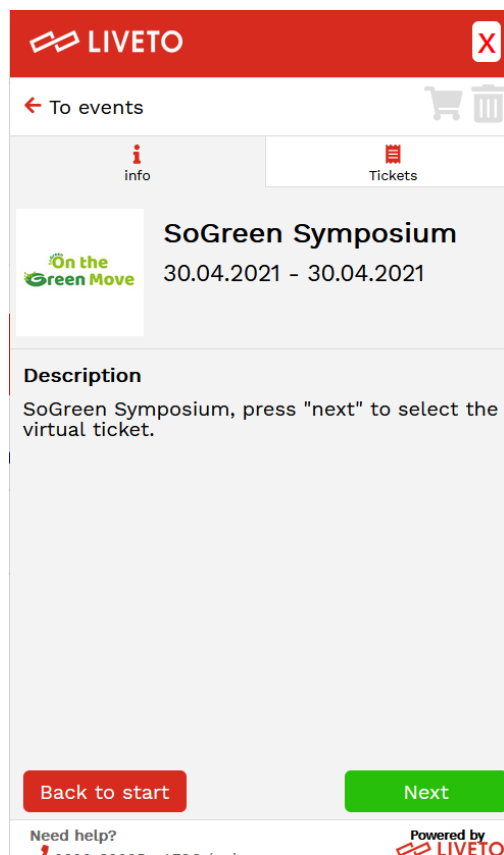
LIVETO

X

To events

info

Tickets

On the Green Move

SoGreen Symposium

30.04.2021 - 30.04.2021

Description

SoGreen Symposium, press "next" to select the virtual ticket.

Back to start

Next

Need help?

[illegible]

Powered by LIVETO